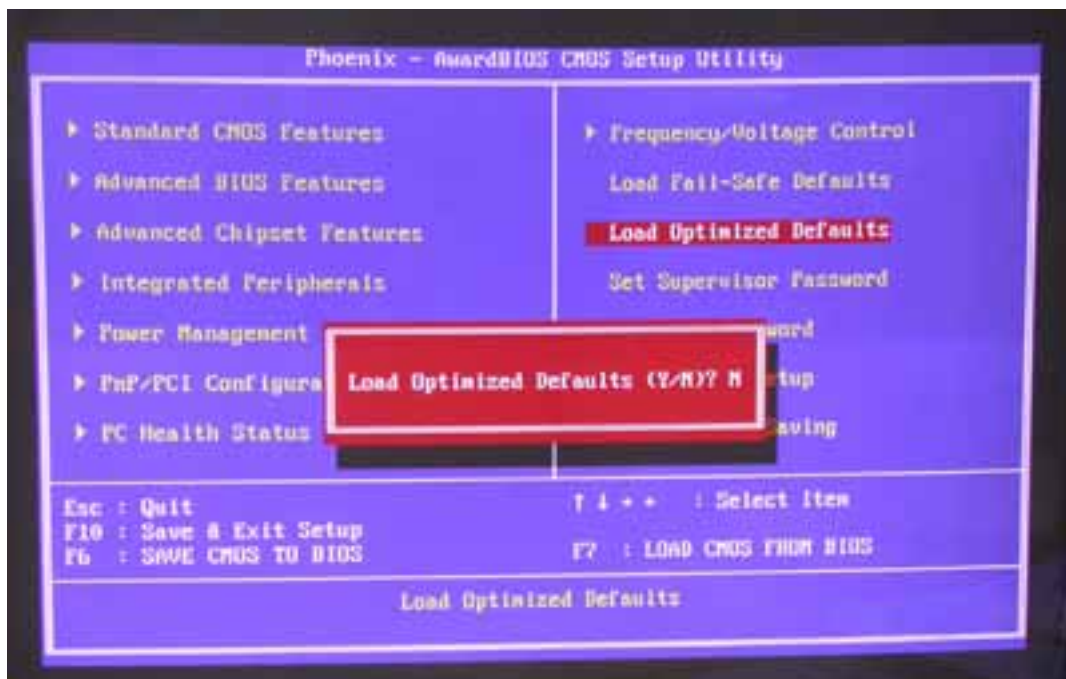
Phoenix - AwardBIOS CMOS Setup Utility

▶ Standard CMOS Features

▶ Advanced BIOS Features

▶ Advanced Chipset Features

▶ Integrated Peripherals

▶ Power Management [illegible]

▶ PnP/PCI Configura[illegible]

▶ PC Health Status

▶ Frequency/Voltage Control

Load Fail-Safe Defaults

Load Optimized Defaults

Set Supervisor Password

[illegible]word

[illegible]tup

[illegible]aving

Load Optimized Defaults (Y/N)? N

Esc : Quit
F10 : Save & Exit Setup
F6 : SAVE CMOS TO BIOS

↑ ↓ → ← : Select Item

F7 : LOAD CMOS FROM BIOS

Load Optimized Defaults